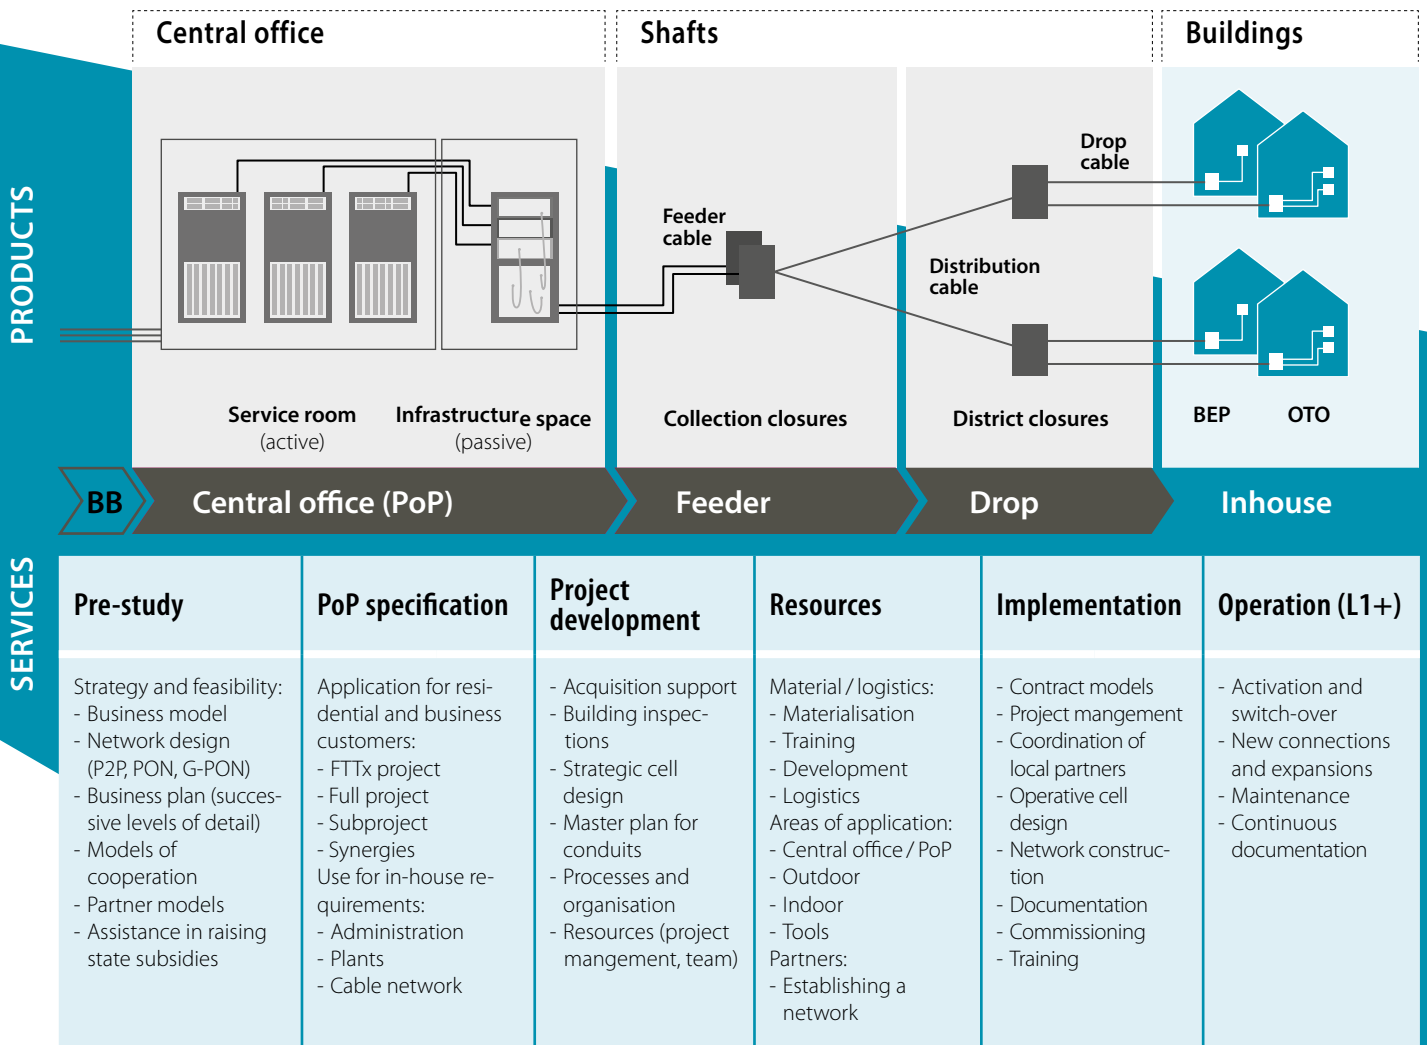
PRODUCTS

Central office

Shafts

Buildings

Feeder cable

Drop cable

Distribution cable

Service room (active)

Infrastructure space (passive)

Collection closures

District closures

BEP

OTO

BB

Central office (PoP)

Feeder

Drop

Inhouse

SERVICES

Pre-study

Strategy and feasibility:
- Business model
- Network design (P2P, PON, G-PON)
- Business plan (successive levels of detail)
- Models of cooperation
- Partner models
- Assistance in raising state subsidies

PoP specification

Application for residential and business customers:
- FTTx project
- Full project
- Subproject
- Synergies
Use for in-house requirements:
- Administration
- Plants
- Cable network

Project development

- Acquisition support
- Building inspections
- Strategic cell design
- Master plan for conduits
- Processes and organisation
- Resources (project mangement, team)

Resources

Material / logistics:
- Materialisation
- Training
- Development
- Logistics
Areas of application:
- Central office / PoP
- Outdoor
- Indoor
- Tools
Partners:
- Establishing a network

Implementation

- Contract models
- Project mangement
- Coordination of local partners
- Operative cell design
- Network construction
- Documentation
- Commissioning
- Training

Operation (L1+)

- Activation and switch-over
- New connections and expansions
- Maintenance
- Continuous documentation